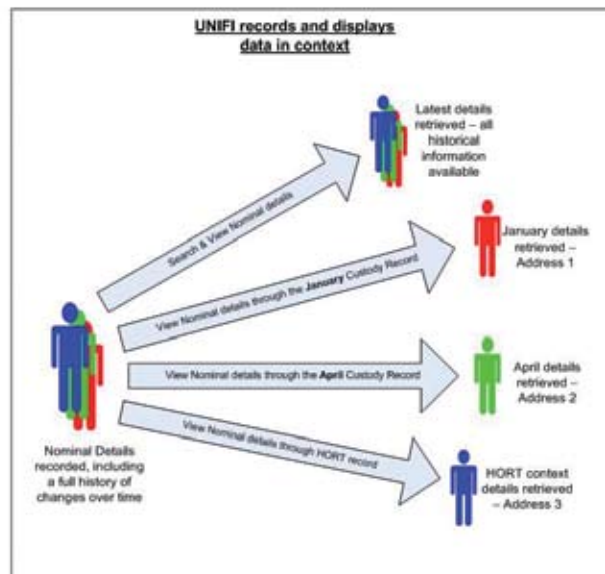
UNIFI records and displays data in context

Latest details retrieved – all historical information available

Search & View Nominal details

January details retrieved – Address 1

View Nominal details through the January Custody Record

April details retrieved – Address 2

View Nominal details through the April Custody Record

View Nominal details through HORT record

HORT context details retrieved – Address 3

Nominal Details recorded, including a full history of changes over time